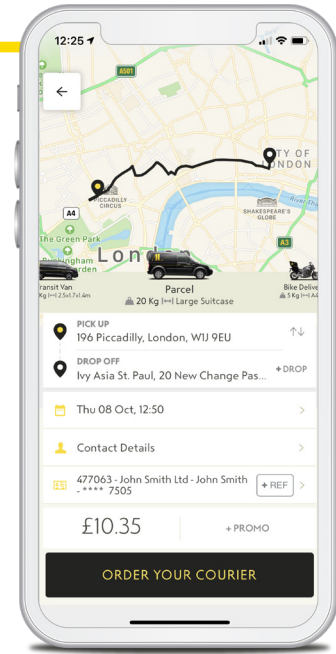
12:25

A501

PICCADILLY CIRCUS

CITY OF LONDON

River Thames

SHAKESPEARE'S GLOBE

A4

A3

The Green Park

Buckingham Garden

London

ransit Van
Kg 2.5x1.7x1.4m

Parcel
20 Kg Large Suitcase

Bike Delive
5 Kg A4

PICK UP
196 Piccadilly, London, W1J 9EU

DROP OFF
Ivy Asia St. Paul, 20 New Change Pas...

+ DROP

Thu 08 Oct, 12:50

Contact Details

477063 - John Smith Ltd - John Smith - **** 7505

+ REF

£10.35

+ PROMO

ORDER YOUR COURIER